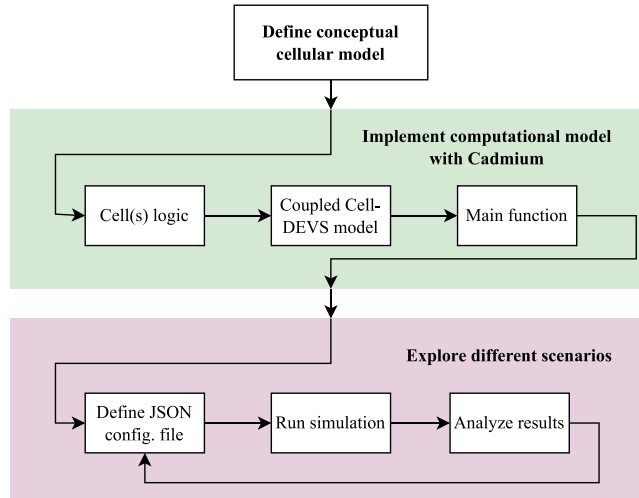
Define conceptual cellular model

Implement computational model with Cadmium

Cell(s) logic

Coupled Cell-DEVS model

Main function

Explore different scenarios

Define JSON config. file

Run simulation

Analyze results